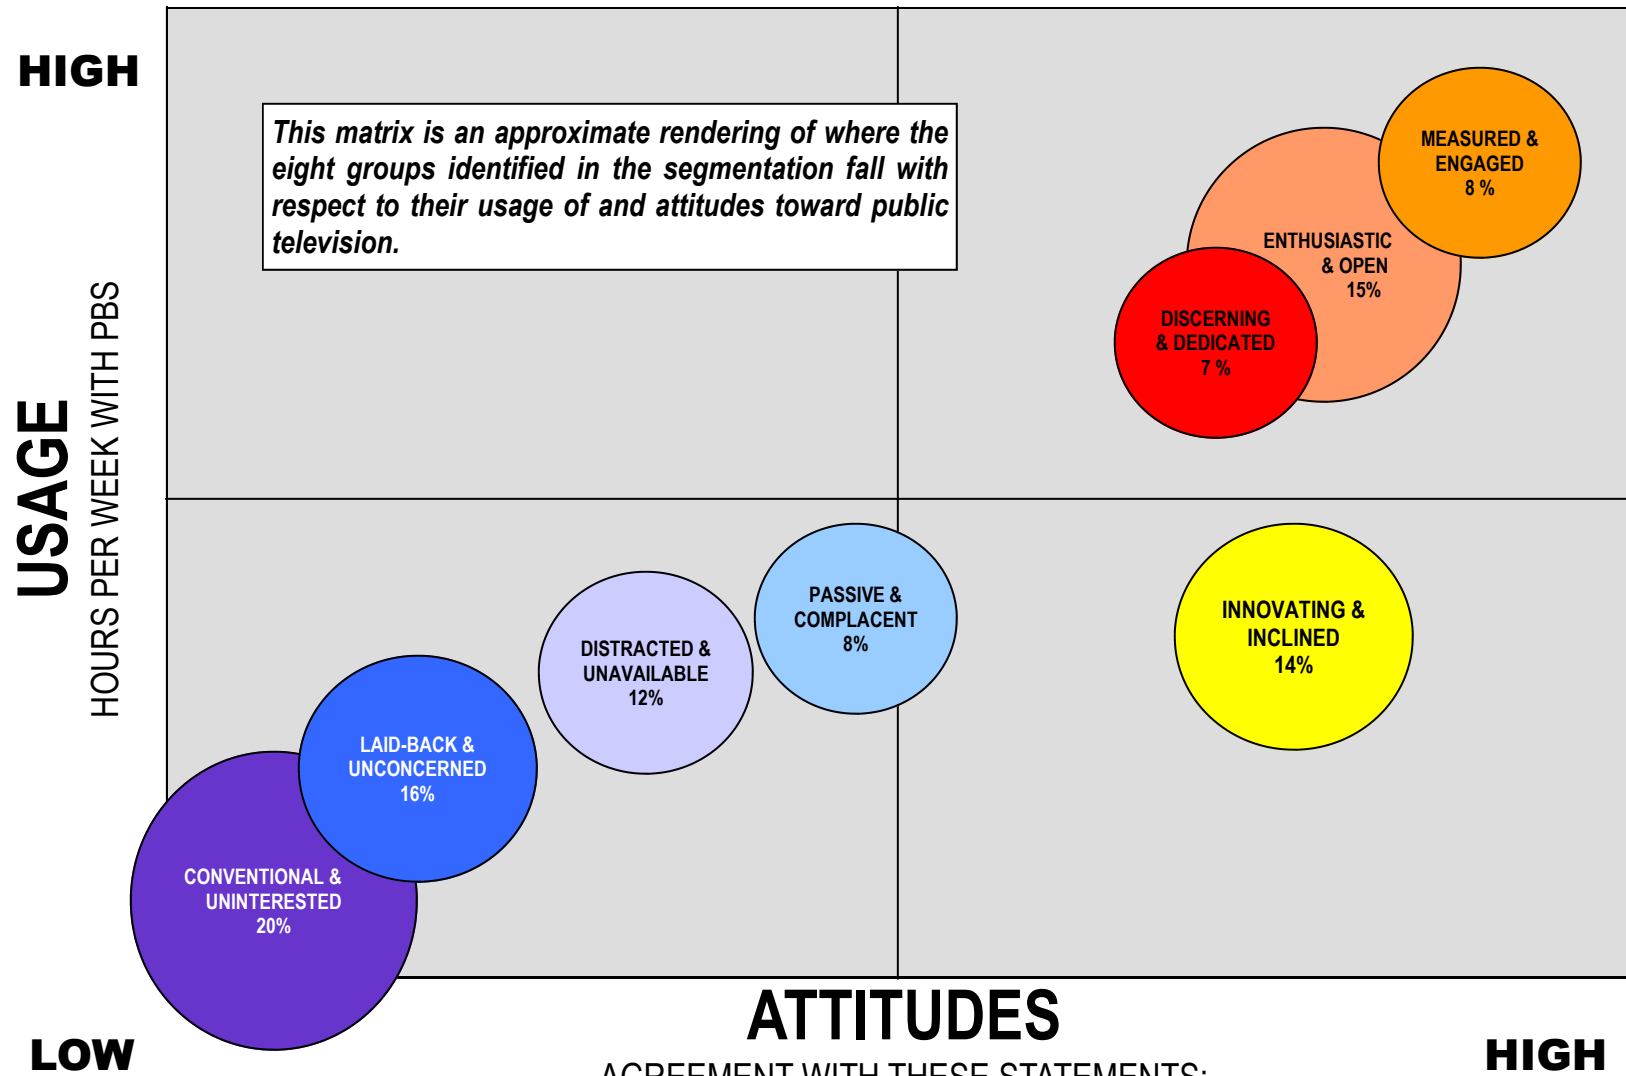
HIGH

USAGE
HOURS PER WEEK WITH PBS

This matrix is an approximate rendering of where the eight groups identified in the segmentation fall with respect to their usage of and attitudes toward public television.

MEASURED & ENGAGED 8 %

ENTHUSIASTIC & OPEN 15%

DISCERNING & DEDICATED 7 %

PASSIVE & COMPLACENT 8%

INNOVATING & INCLINED 14%

DISTRACTED & UNAVAILABLE 12%

LAID-BACK & UNCONCERNED 16%

CONVENTIONAL & UNINTERESTED 20%

LOW

ATTITUDES
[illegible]

HIGH